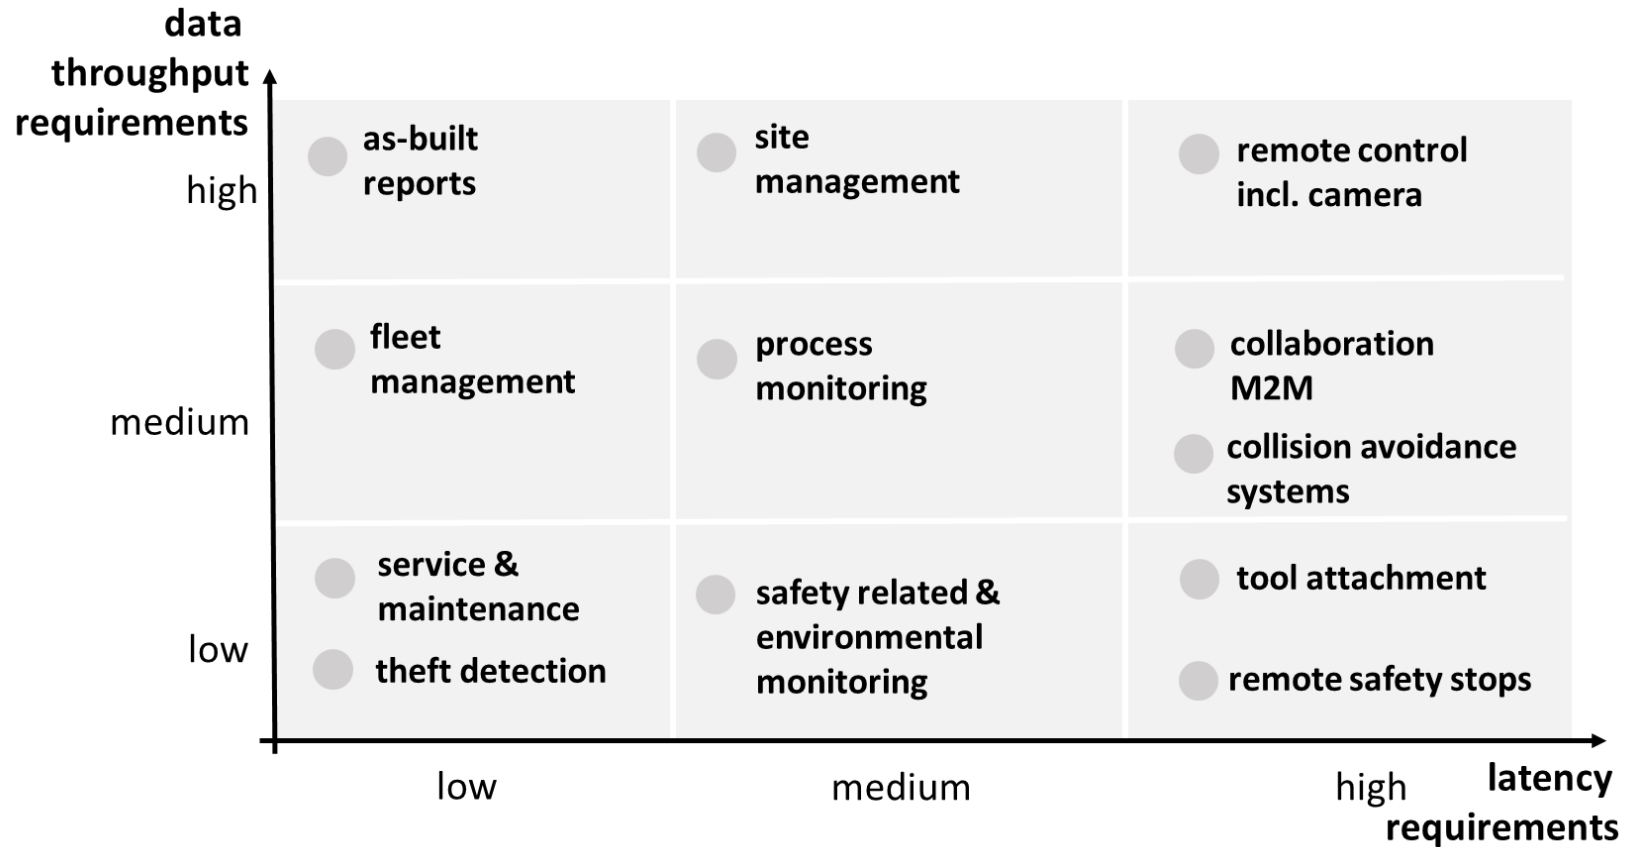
data throughput requirements

high

as-built reports

site management

remote control incl. camera

medium

fleet management

process monitoring

collaboration M2M

collision avoidance systems

low

service & maintenance

theft detection

safety related & environmental monitoring

tool attachment

remote safety stops

low

medium

high

latency requirements